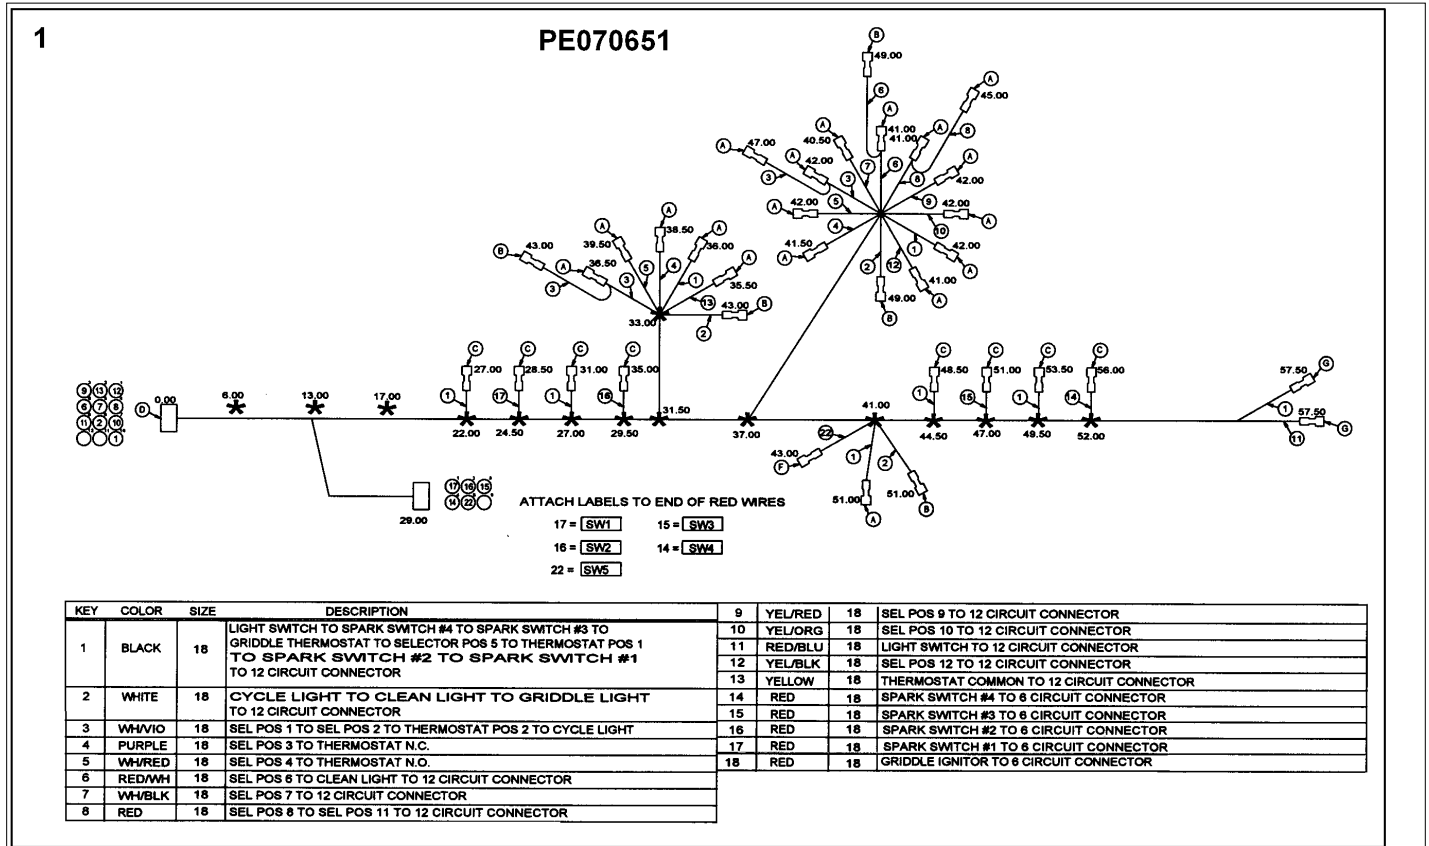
1

PE070651

B 49.00 6 A 45.00 A 41.00 41.00 A B 47.00 40.50 A 42.00 7 6 8 3 3 5 42.00 A 42.00 9 42.00 A A 10 4 A 41.50 42.00 1 A A 2 12 41.00 A 49.00 A B

A A 38.50 39.50 A 36.00 B 43.00 5 4 A 36.50 3 A 1 35.50 3 13 43.00 B 33.00 2

C C C C 27.00 28.50 31.00 35.00 1 17 1 16 31.50 22.00 24.50 27.00 29.50 37.00

C C C C 48.50 51.00 53.50 56.00 1 15 1 14 41.00 44.50 47.00 49.50 52.00

57.50 G 1 57.50 G 11

9 13 12 6 7 8 11 2 10 1 D 0.00 6.00 13.00 17.00

22 43.00 1 F 2 51.00 51.00 A B

29.00 17 16 15 14 22

ATTACH LABELS TO END OF RED WIRES
17 = SW1 15 = SW3
16 = SW2 14 = SW4
22 = SW5

| KEY | COLOR | SIZE | DESCRIPTION |
|---|---|---|---|
| 1 | BLACK | 18 | LIGHT SWITCH TO SPARK SWITCH #4 TO SPARK SWITCH #3 TO GRIDDLE THERMOSTAT TO SELECTOR POS 5 TO THERMOSTAT POS 1 TO SPARK SWITCH #2 TO SPARK SWITCH #1 TO 12 CIRCUIT CONNECTOR |
| 2 | WHITE | 18 | CYCLE LIGHT TO CLEAN LIGHT TO GRIDDLE LIGHT TO 12 CIRCUIT CONNECTOR |
| 3 | WH/VIO | 18 | SEL POS 1 TO SEL POS 2 TO THERMOSTAT POS 2 TO CYCLE LIGHT |
| 4 | PURPLE | 18 | SEL POS 3 TO THERMOSTAT N.C. |
| 5 | WH/RED | 18 | SEL POS 4 TO THERMOSTAT N.O. |
| 6 | RED/WH | 18 | SEL POS 6 TO CLEAN LIGHT TO 12 CIRCUIT CONNECTOR |
| 7 | WH/BLK | 18 | SEL POS 7 TO 12 CIRCUIT CONNECTOR |
| 8 | RED | 18 | SEL POS 8 TO SEL POS 11 TO 12 CIRCUIT CONNECTOR |

| 9 | YEL/RED | 18 | SEL POS 9 TO 12 CIRCUIT CONNECTOR |
|---|---|---|---|
| 10 | YEL/ORG | 18 | SEL POS 10 TO 12 CIRCUIT CONNECTOR |
| 11 | RED/BLU | 18 | LIGHT SWITCH TO 12 CIRCUIT CONNECTOR |
| 12 | YEL/BLK | 18 | SEL POS 12 TO 12 CIRCUIT CONNECTOR |
| 13 | YELLOW | 18 | THERMOSTAT COMMON TO 12 CIRCUIT CONNECTOR |
| 14 | RED | 18 | SPARK SWITCH #4 TO 6 CIRCUIT CONNECTOR |
| 15 | RED | 18 | SPARK SWITCH #3 TO 6 CIRCUIT CONNECTOR |
| 16 | RED | 18 | SPARK SWITCH #2 TO 6 CIRCUIT CONNECTOR |
| 17 | RED | 18 | SPARK SWITCH #1 TO 6 CIRCUIT CONNECTOR |
| 18 | RED | 18 | GRIDDLE IGNITOR TO 6 CIRCUIT CONNECTOR |